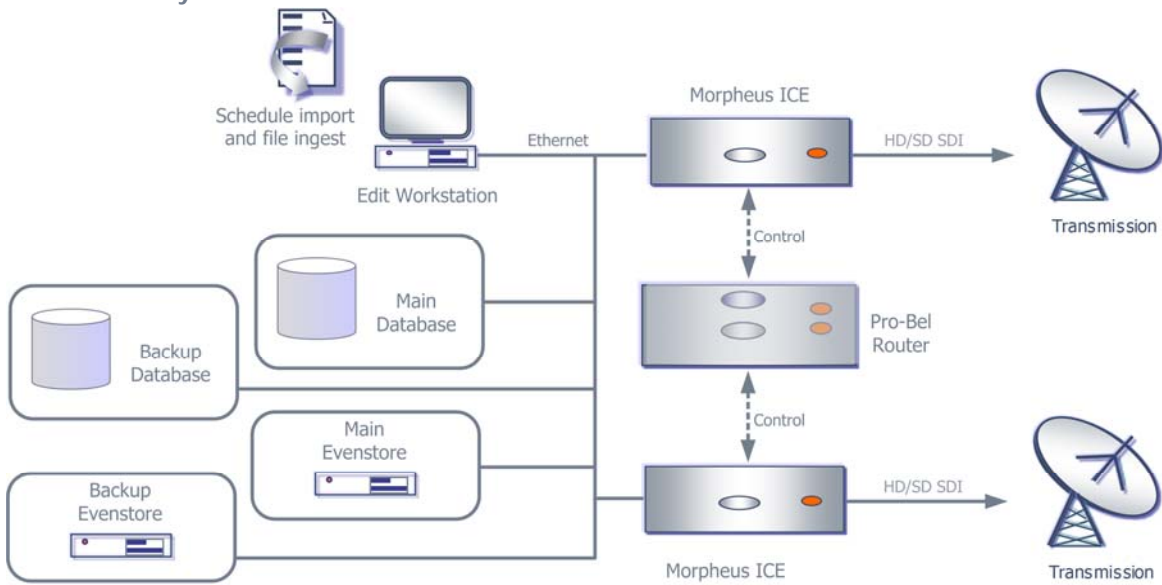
Schedule import and file ingest

Edit Workstation

Ethernet

Morpheus ICE

HD/SD SDI

Transmission

Control

Main Database

Backup Database

Pro-Bel Router

Control

Main Evenstore

Backup Evenstore

HD/SD SDI

Morpheus ICE

Transmission